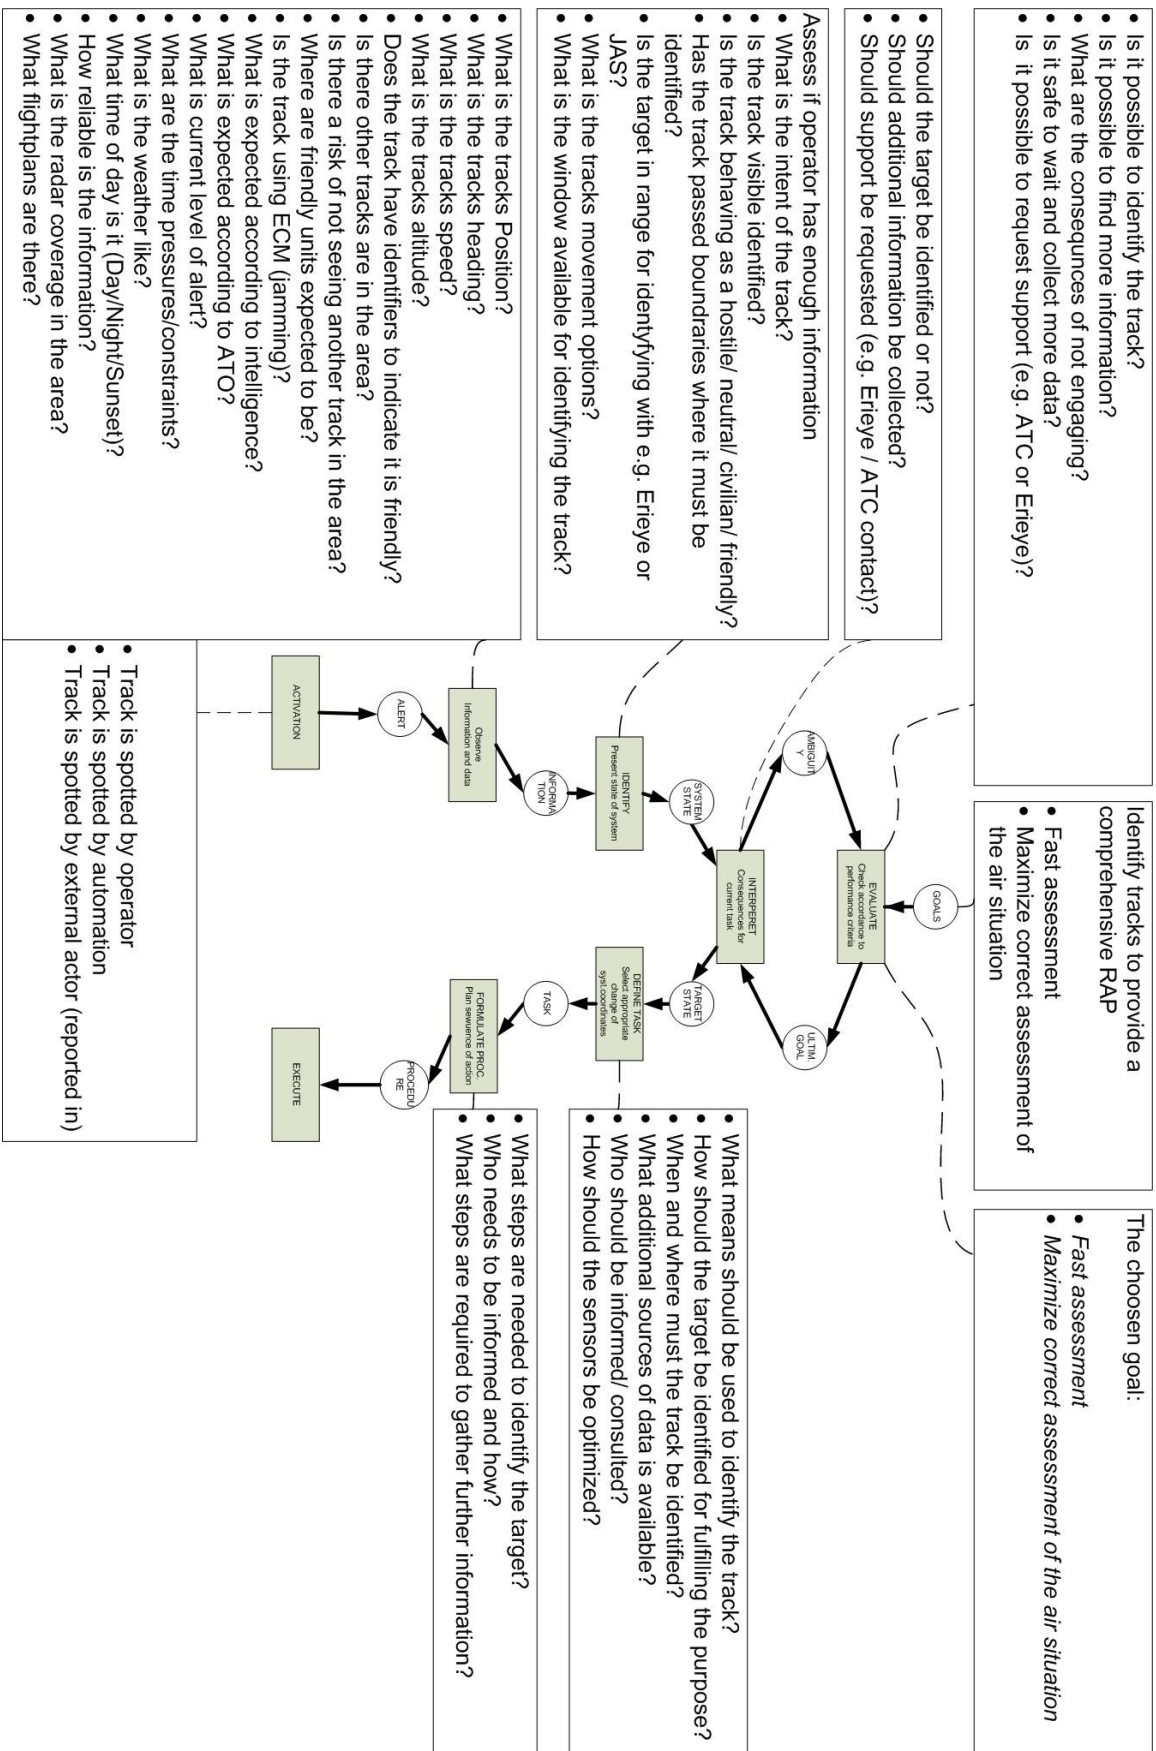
- Is it possible to identify the track?
- Is it possible to find more information?
- What are the consequnces of not engaging?
- Is it safe to wait and collect more data?
- Is it possible to request support (e.g. ATC or Erieye)?

- Should the target be identified or not?
- Should additional information be collected?
- Should support be requested (e.g. Erieye / ATC contact)?

Assess if operator has enough information
- What is the intent of the track?
- Is the track visible identified?
- Is the track behaving as a hostile/ neutral/ civilian/ friendly?
- Has the track passed boundaries where it must be identified?
- Is the target in range for identyfying with e.g. Erieye or JAS?
- What is the tracks movement options?
- What is the window available for identifying the track?

- What is the tracks Position?
- What is the tracks heading?
- What is the tracks speed?
- What is the tracks altitude?
- Does the track have identifiers to indicate it is friendly?
- Is there other tracks are in the area?
- Is there a risk of not seeing another track in the area?
- Where are friendly units expected to be?
- Is the track using ECM (jamming)?
- What is expected according to intelligence?
- What is expected according to ATO?
- What is current level of alert?
- What are the time pressures/constraints?
- What is the weather like?
- What time of day is it (Day/Night/Sunset)?
- How reliable is the information?
- What is the radar coverage in the area?
- What flightplans are there?

Identify tracks to provide a comprehensive RAP
- Fast assessment
- Maximize correct assessment of the air situation

The choosen goal:
- *Fast assessment*
- *Maximize correct assessment of the air situation*

ACTIVATION
ALERT
Observe Information and data
INFORMATION
IDENTIFY Present state of system
SYSTEM STATE
AMBIGUITY
INTERPERET Consequences for current task
EVALUATE Check accordance to performance criteria
GOALS
ULTIM. GOAL
TARGET STATE
DEFINE TASK Select appropriate change of sys.conditions
TASK
FORMULATE PROC. Plan sequence of action
PROCEDURE
EXECUTE

- What means should be used to identify the track?
- How should the target be identified for fulfilling the purpose?
- When and where must the track be identified?
- What additional sources of data is available?
- Who should be informed/ consulted?
- How should the sensors be optimized?

- What steps are needed to identify the target?
- Who needs to be informed and how?
- What steps are required to gather further information?

- Track is spotted by operator
- Track is spotted by automation
- Track is spotted by external actor (reported in)